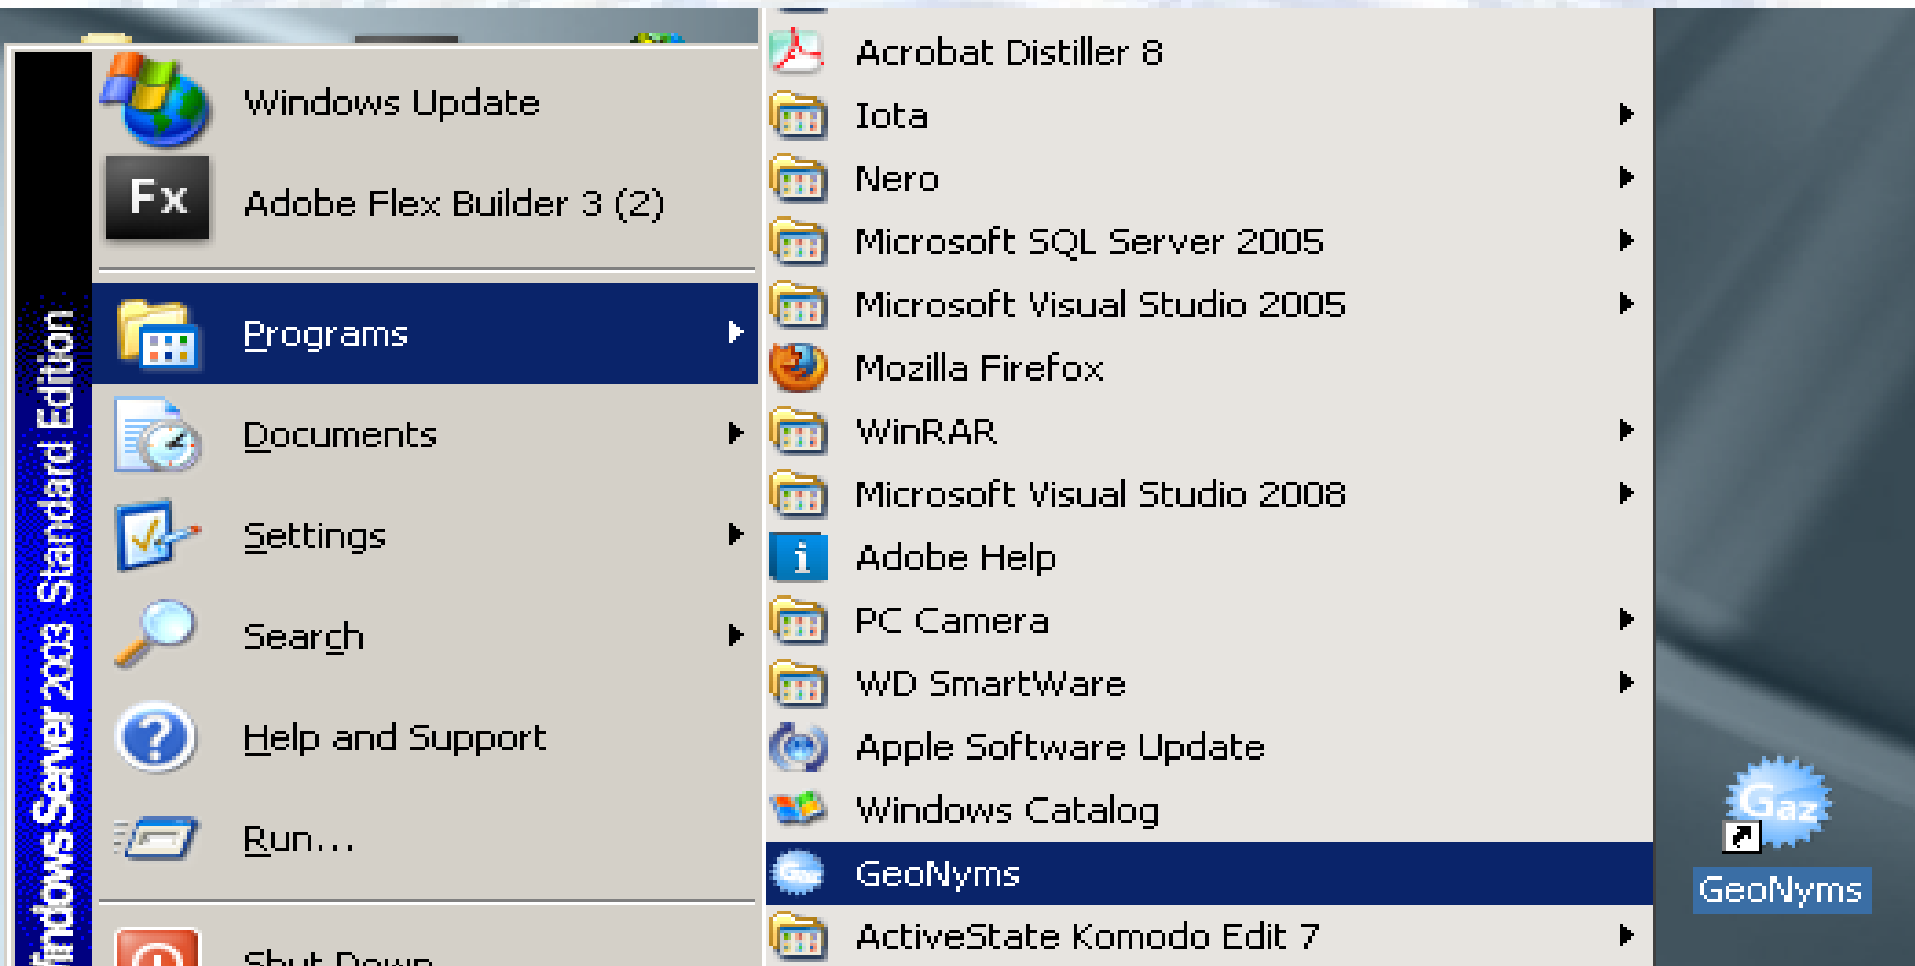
indows Server 2003 Standard Edition

Windows Update

Fx

Adobe Flex Builder 3 (2)

Programs

Documents

Settings

Search

Help and Support

Run...

Shut Down

Acrobat Distiller 8

Iota

Nero

Microsoft SQL Server 2005

Microsoft Visual Studio 2005

Mozilla Firefox

WinRAR

Microsoft Visual Studio 2008

Adobe Help

PC Camera

WD SmartWare

Apple Software Update

Windows Catalog

GeoNyms

ActiveState Komodo Edit 7

Gaz

GeoNyms